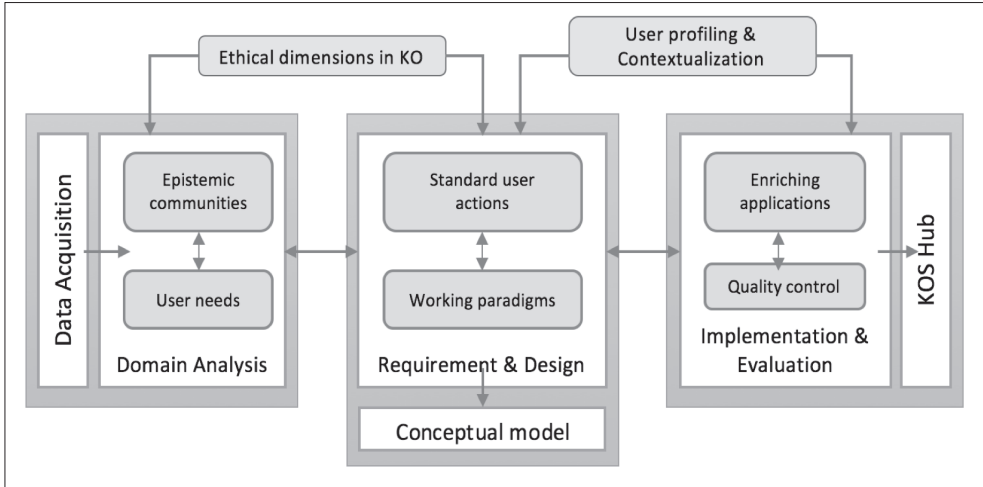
Ethical dimensions in KO

User profiling & Contextualization

Data Acquisition

Epistemic communities

User needs

Domain Analysis

Standard user actions

Working paradigms

Requirement & Design

Conceptual model

Enriching applications

Quality control

Implementation & Evaluation

KOS Hub